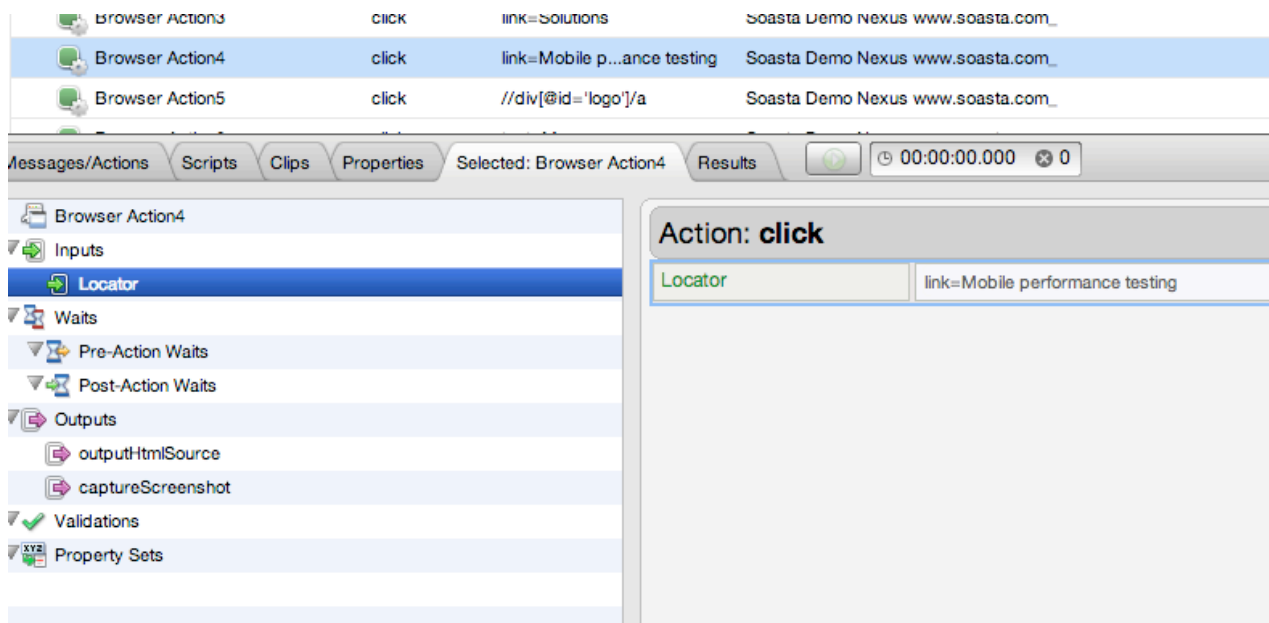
| Browser Action3 | click | link=Solutions | Soasta Demo Nexus www.soasta.com_ |
|---|---|---|---|
| Browser Action4 | click | link=Mobile p...ance testing | Soasta Demo Nexus www.soasta.com_ |
| Browser Action5 | click | //div[@id='logo']/a | Soasta Demo Nexus www.soasta.com_ |

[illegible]essages/Actions Scripts Clips Properties Selected: Browser Action4 Results 00:00:00.000 0

Browser Action4
Inputs
Locator
Waits
Pre-Action Waits
Post-Action Waits
Outputs
outputHtmlSource
captureScreenshot
Validations
Property Sets

Action: **click**

| Locator | link=Mobile performance testing |
|---|---|